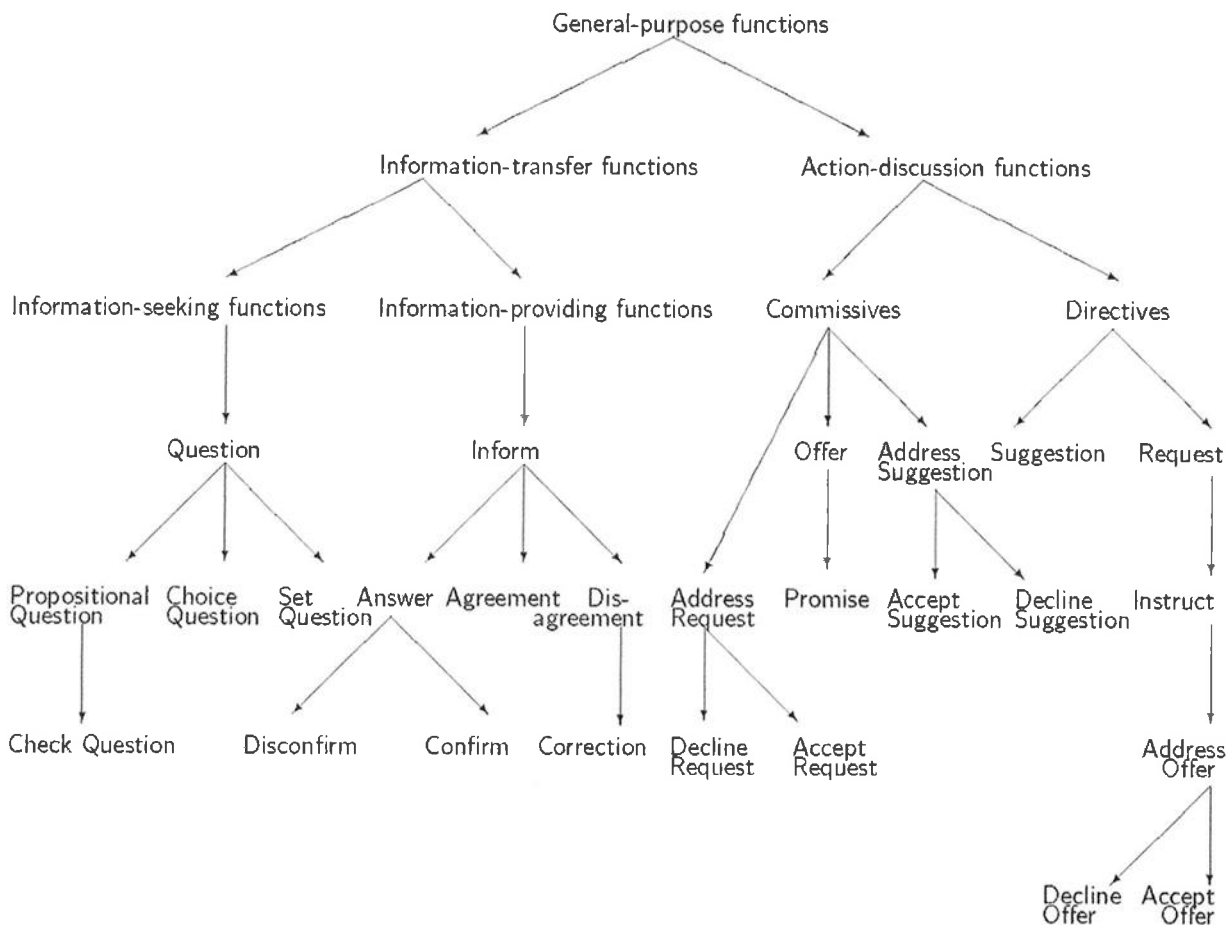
General-purpose functions

Information-transfer functions

Action-discussion functions

Information-seeking functions

Information-providing functions

Commissives

Directives

Question

Inform

Offer

Address Suggestion

Suggestion

Request

Propositional Question

Choice Question

Set Question

Answer

Agreement

Disagreement

Address Request

Promise

Accept Suggestion

Decline Suggestion

Instruct

Check Question

Disconfirm

Confirm

Correction

Decline Request

Accept Request

Address Offer

Decline Offer

Accept Offer